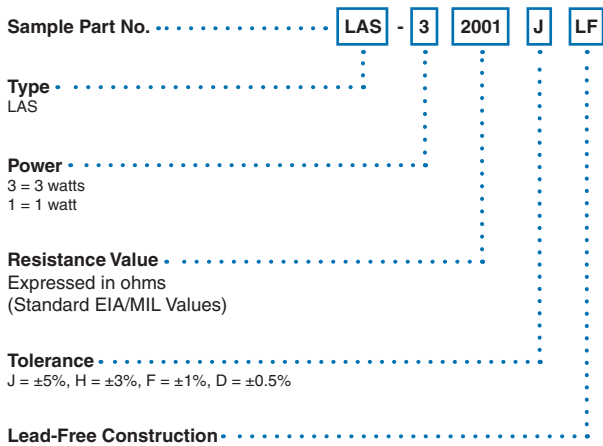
Sample Part No. LAS - 3 2001 J LF

Type
LAS

Power
3 = 3 watts
1 = 1 watt

Resistance Value
Expressed in ohms
(Standard EIA/MIL Values)

Tolerance
J = ±5%, H = ±3%, F = ±1%, D = ±0.5%

Lead-Free Construction